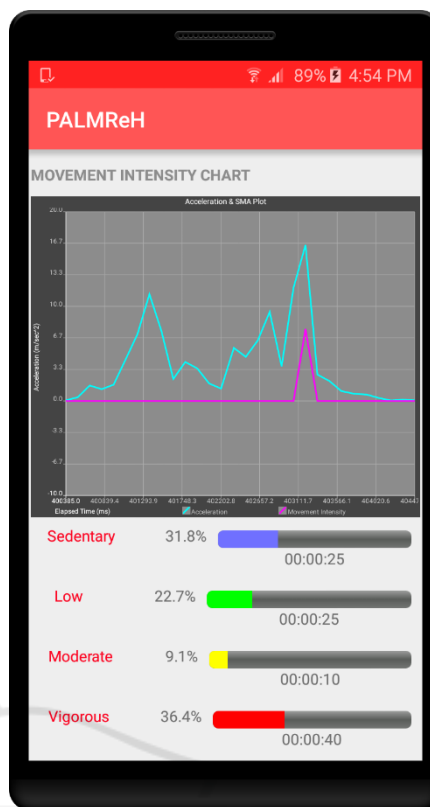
89% 4:54 PM

PALMReH

MOVEMENT INTENSITY CHART

Acceleration & SMA Plot

20.0
16.7
13.3
10.0
6.7
3.3
0.0
-3.3
-6.7
-10.0

Acceleration (m/sec^2)

400385.0 400839.4 401293.9 401748.3 402202.8 402657.2 403111.7 403566.1 404020.6 40447

Elapsed Time (ms)

Acceleration

Movement Intensity

Sedentary 31.8% 00:00:25

Low 22.7% 00:00:25

Moderate 9.1% 00:00:10

Vigorous 36.4% 00:00:40